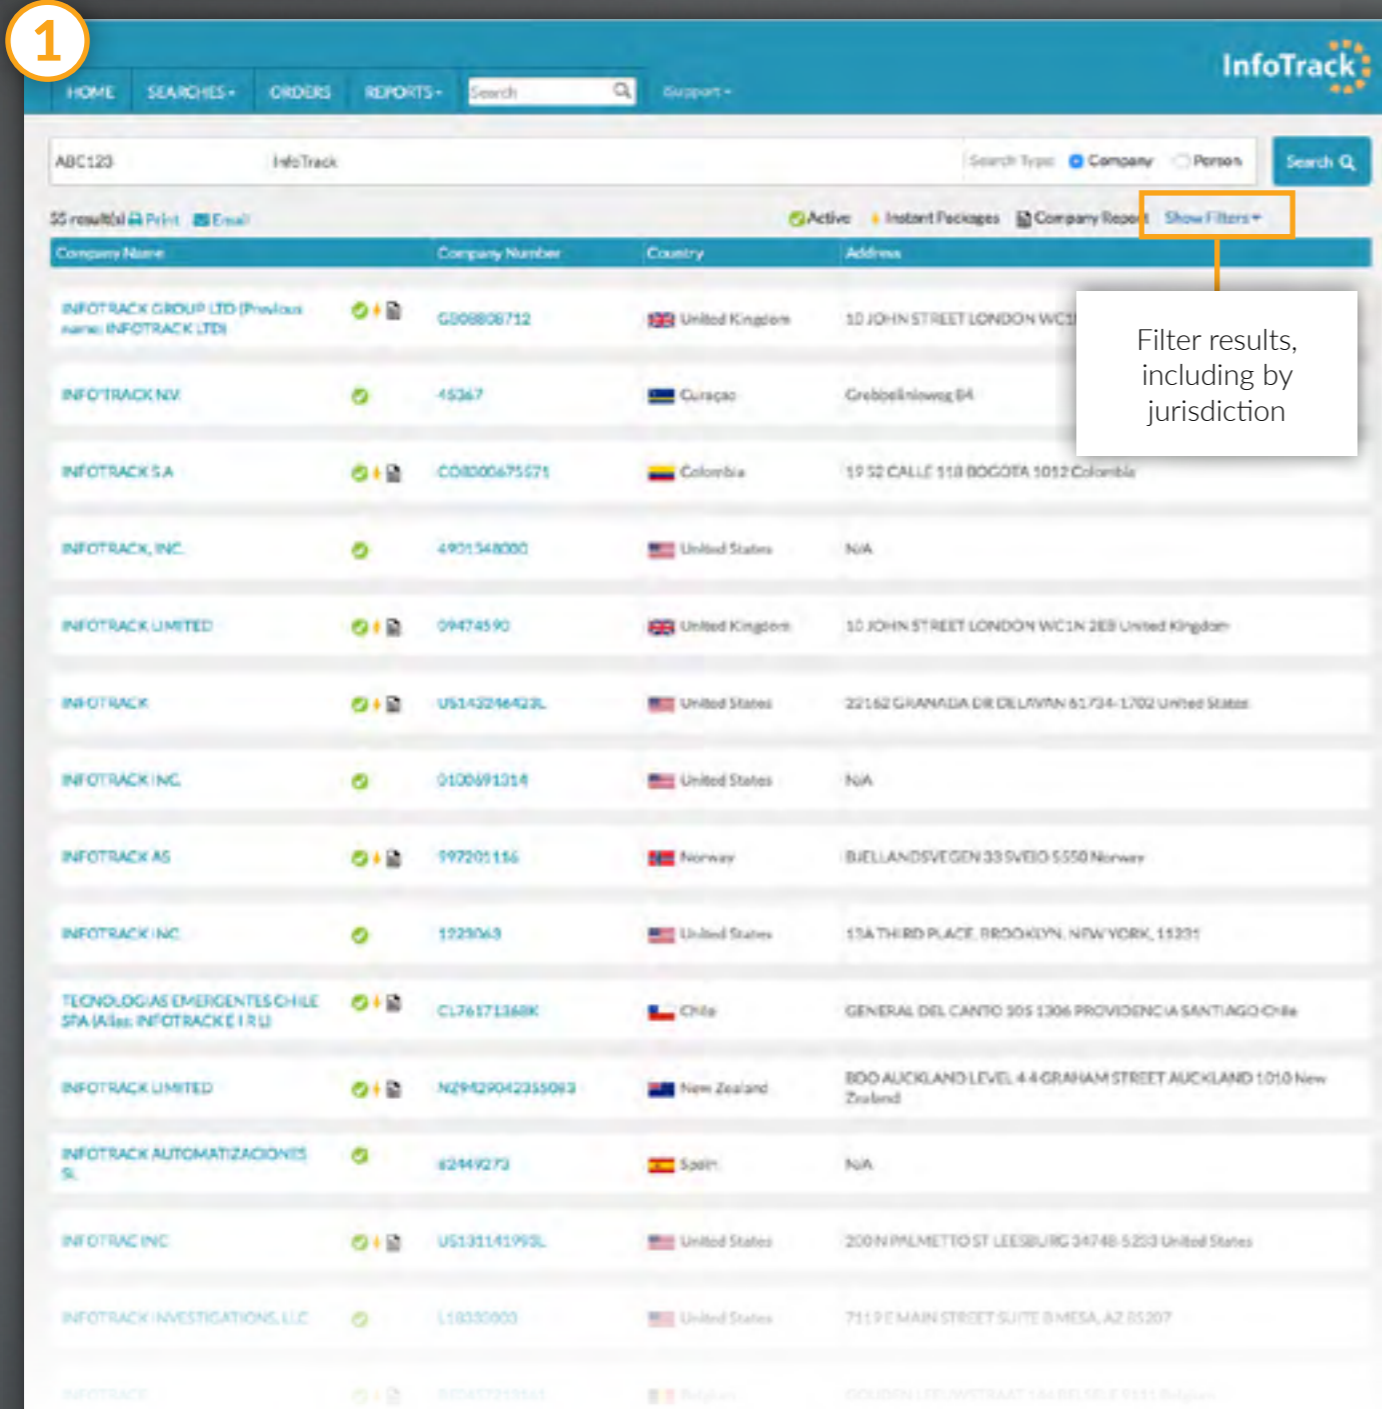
1

InfoTrack

HOME SEARCHES ORDERS REPORTS Search Support

ABC123 InfoTrack Search Type: Company Person Search

55 result(s) Print Email Active Instant Packages Company Report Show Filters

| Company Name | Company Number | Country | Address |
|---|---|---|---|
| INFOTRACK GROUP LTD (Previous name: INFOTRACK LTD) | GB08808712 | United Kingdom | 10 JOHN STREET LONDON WC1 |
| INFOTRACK NV | 45367 | Curaçao | Grebbelinieweg 84 |
| INFOTRACK SA | CO0300675571 | Colombia | 19 52 CALLE 118 BOGOTA 1012 Colombia |
| INFOTRACK, INC. | 4901548000 | United States | N/A |
| INFOTRACK LIMITED | 09474590 | United Kingdom | 10 JOHN STREET LONDON WC1N 2EB United Kingdom |
| INFOTRACK | US1432464231L | United States | 22162 GRANADA DR DELAVAN 61734-1702 United States |
| INFOTRACK INC | 0100691314 | United States | N/A |
| INFOTRACK AS | 997201156 | Norway | BJELLANDSVEGEN 33 SVEIO 5550 Norway |
| INFOTRACK INC | 1223063 | United States | 13A THIRD PLACE, BROOKLYN, NEW YORK, 11231 |
| TECNOLOGIAS EMERGENTES CHILE SPA (Alias: INFOTRACK E I R L) | CL76171368K | Chile | GENERAL DEL CANTO 105 1306 PROVIDENCIA SANTIAGO Chile |
| INFOTRACK LIMITED | NZ9429042355063 | New Zealand | BDO AUCKLAND LEVEL 4 4 GRAHAM STREET AUCKLAND 1010 New Zealand |
| INFOTRACK AUTOMATIZACIONES SL | 82449273 | Spain | N/A |
| INFOTRAC INC | US131141993L | United States | 200 N PALMETTO ST LEESBURG 34748-5233 United States |
| INFOTRACK INVESTIGATIONS, LLC | L10330003 | United States | 7119 E MAIN STREET SUITE 8 MESA, AZ 85207 |
| INFOTRACK | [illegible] | Belgium | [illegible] |

Filter results, including by jurisdiction